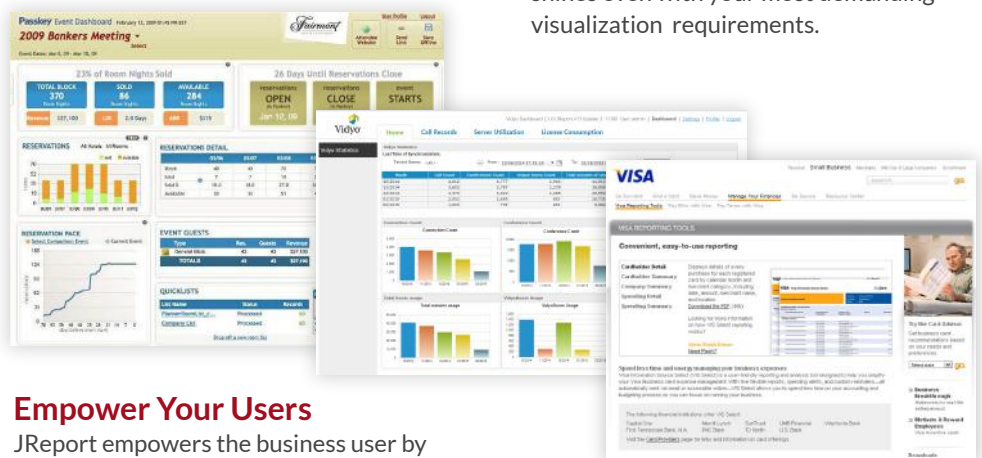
shines even with your most demanding visualization requirements.

Passkey Event Dashboard
2009 Bankers Meeting
23% of Room Nights Sold
TOTAL BLOCK 370
SOLD 86
AVAILABLE 284
26 Days Until Reservations Close
OPEN Jan 12, 09
CLOSE
STARTS
RESERVATIONS
RESERVATIONS DETAIL
RESERVATION PACE
EVENT GUESTS
TOTALS
QUICKLISTS

Vidyo
Home
Call Records
Server Utilization
License Consumption

VISA
Manage Your Finances
VISA REPORTING TOOLS
Convenient, easy-to-use reporting
Cardholder Detail
Cardholder Summary
Company Summary
Spending Detail
Spending Summary
Speed to time and money managing your business expenses

Empower Your Users
JReport empowers the business user by